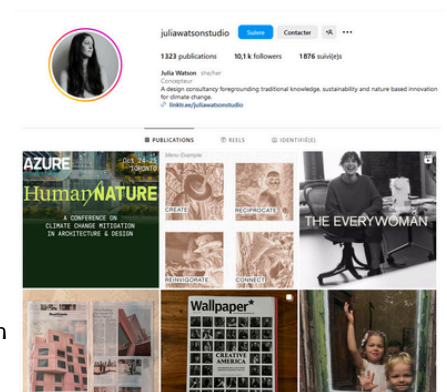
juliawatsonstudio Suivre Contacter ···

1323 publications 10,1 k followers 1876 suivi(e)s

Julia Watson she/her
Concepteur
A design consultancy foregrounding traditional knowledge, sustainability and nature based innovation for climate change.
linktr.ee/juliawatsonstudio

PUBLICATIONS REELS IDENTIFIÉ(E)

AZURE
OCT 24-25 TORONTO
HumanNATURE
A CONFERENCE ON CLIMATE CHANGE MITIGATION IN ARCHITECTURE & DESIGN

Menu Example
CREATE
RECIPROCATE
REINVIGORATE
CONNECT

THE EVERYWOMAN

Wallpaper*
CREATIVE AMERICA

n